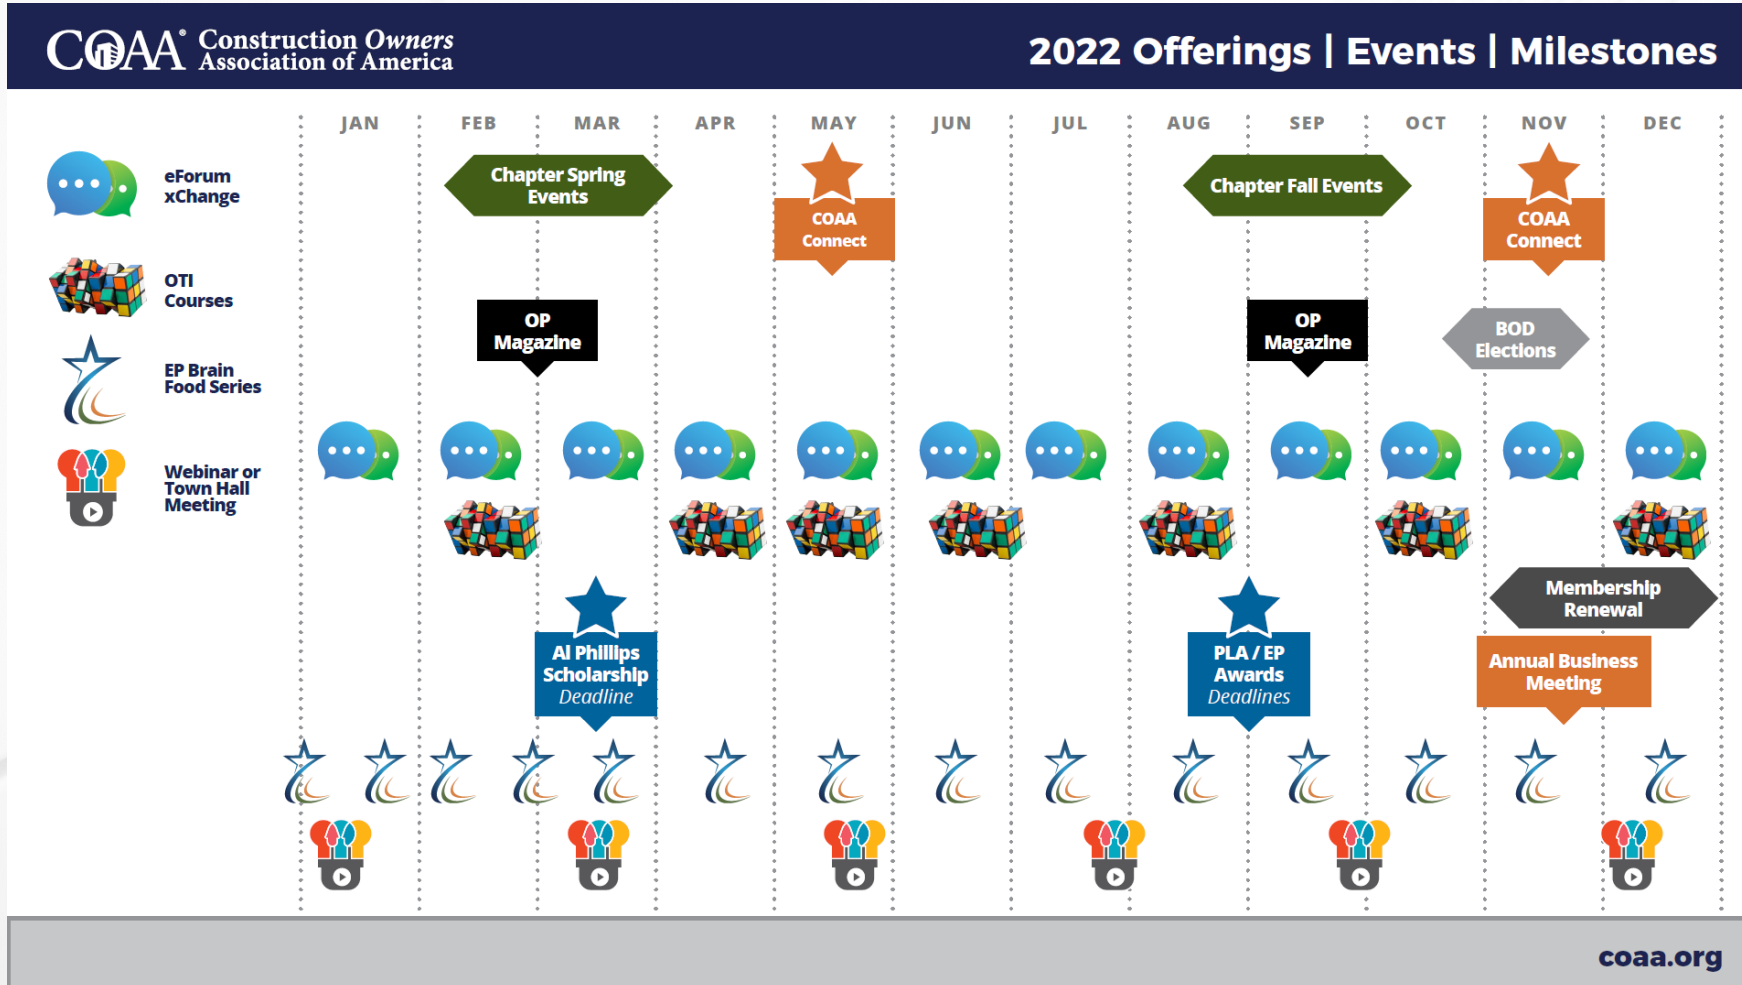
COAA® Construction Owners Association of America

2022 Offerings | Events | Milestones

eForum xChange

OTI Courses

EP Brain Food Series

Webinar or Town Hall Meeting

| JAN | FEB | MAR | APR | MAY | JUN | JUL | AUG | SEP | OCT | NOV | DEC |
|---|---|---|---|---|---|---|---|---|---|---|---|

Chapter Spring Events

COAA Connect

Chapter Fall Events

COAA Connect

OP Magazine

OP Magazine

BOD Elections

Membership Renewal

Al Phillips Scholarship Deadline

PLA / EP Awards Deadlines

Annual Business Meeting

coaa.org